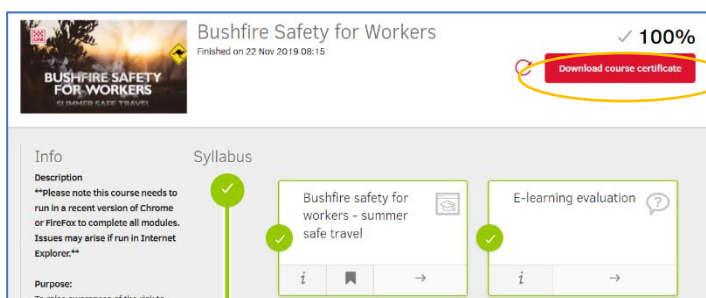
BUSHFIRE SAFETY FOR WORKERS
SUMMER SAFE TRAVEL

Bushfire Safety for Workers
Finished on 22 Nov 2019 08:15

✓ 100%

Download course certificate

Info

Description
**Please note this course needs to run in a recent version of Chrome or FireFox to complete all modules. Issues may arise if run in Internet Explorer.**

Purpose:
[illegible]

Syllabus

Bushfire safety for workers - summer safe travel

E-learning evaluation

i
→
i
→